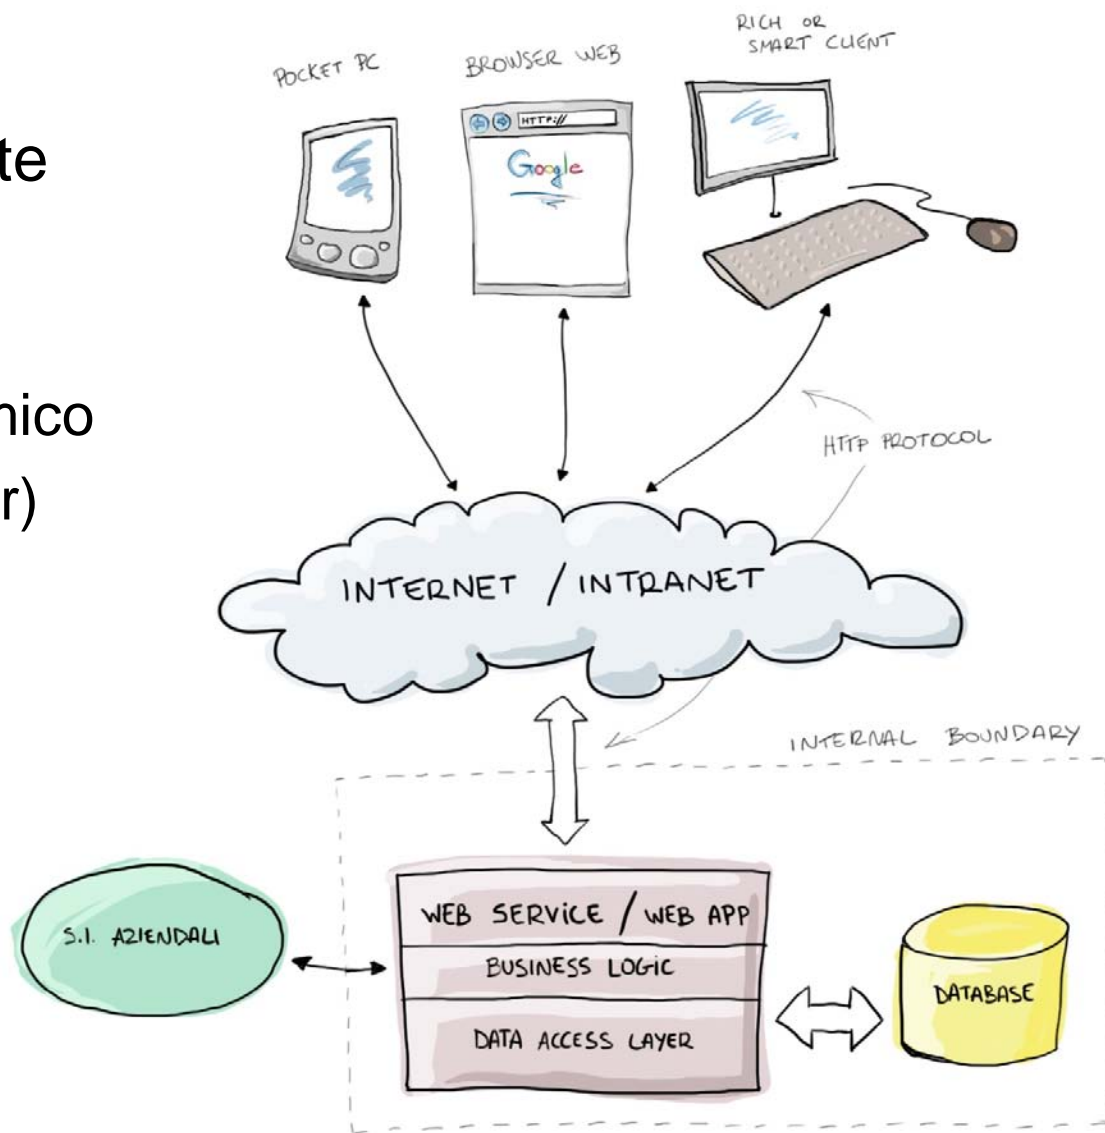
te

nico
r)

POCKET PC
BROWSER WEB
RICH OR SMART CLIENT
HTTP://
Google
HTTP PROTOCOL
INTERNET / INTRANET
INTERNAL BOUNDARY
S.I. AZIENDALI
WEB SERVICE / WEB APP
BUSINESS LOGIC
DATA ACCESS LAYER
DATABASE